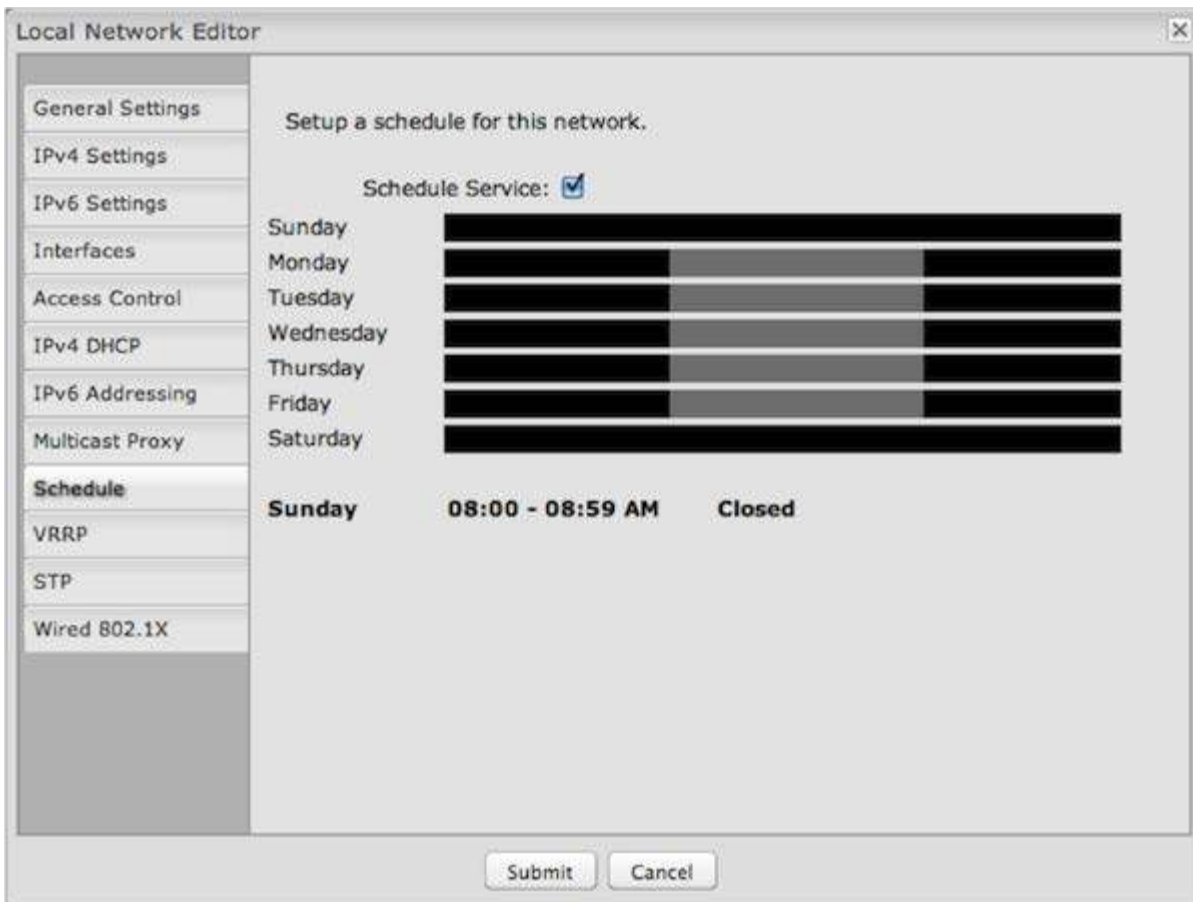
Local Network Editor

General Settings
IPv4 Settings
IPv6 Settings
Interfaces
Access Control
IPv4 DHCP
IPv6 Addressing
Multicast Proxy
Schedule
VRRP
STP
Wired 802.1X

Setup a schedule for this network.

Schedule Service:

Sunday
Monday
Tuesday
Wednesday
Thursday
Friday
Saturday

Sunday 08:00 - 08:59 AM Closed

Submit Cancel